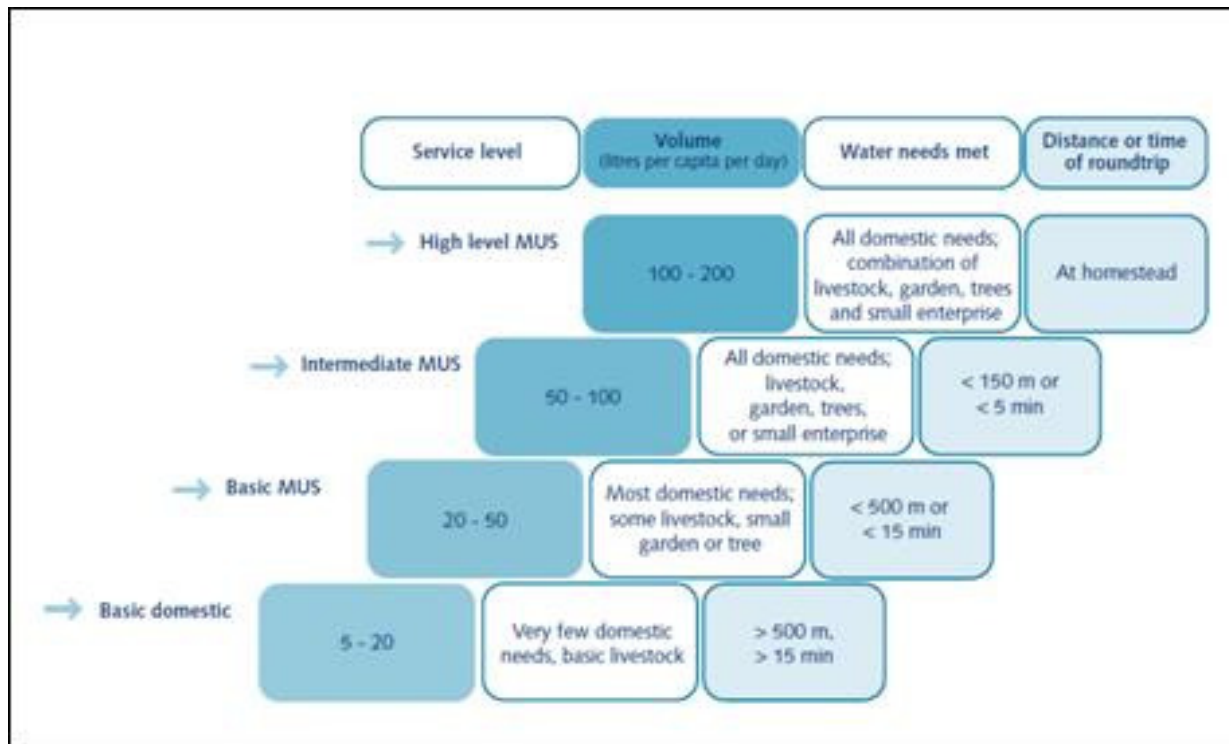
| Service level | Volume (litres per capita per day) | Water needs met | Distance or time of roundtrip |
|---|---|---|---|
| High level MUS | 100 - 200 | All domestic needs; combination of livestock, garden, trees and small enterprise | At homestead |
| Intermediate MUS | 50 - 100 | All domestic needs; livestock, garden, trees, or small enterprise | < 150 m or < 5 min |
| Basic MUS | 20 - 50 | Most domestic needs; some livestock, small garden or tree | < 500 m or < 15 min |
| Basic domestic | 5 - 20 | Very few domestic needs, basic livestock | > 500 m, > 15 min |